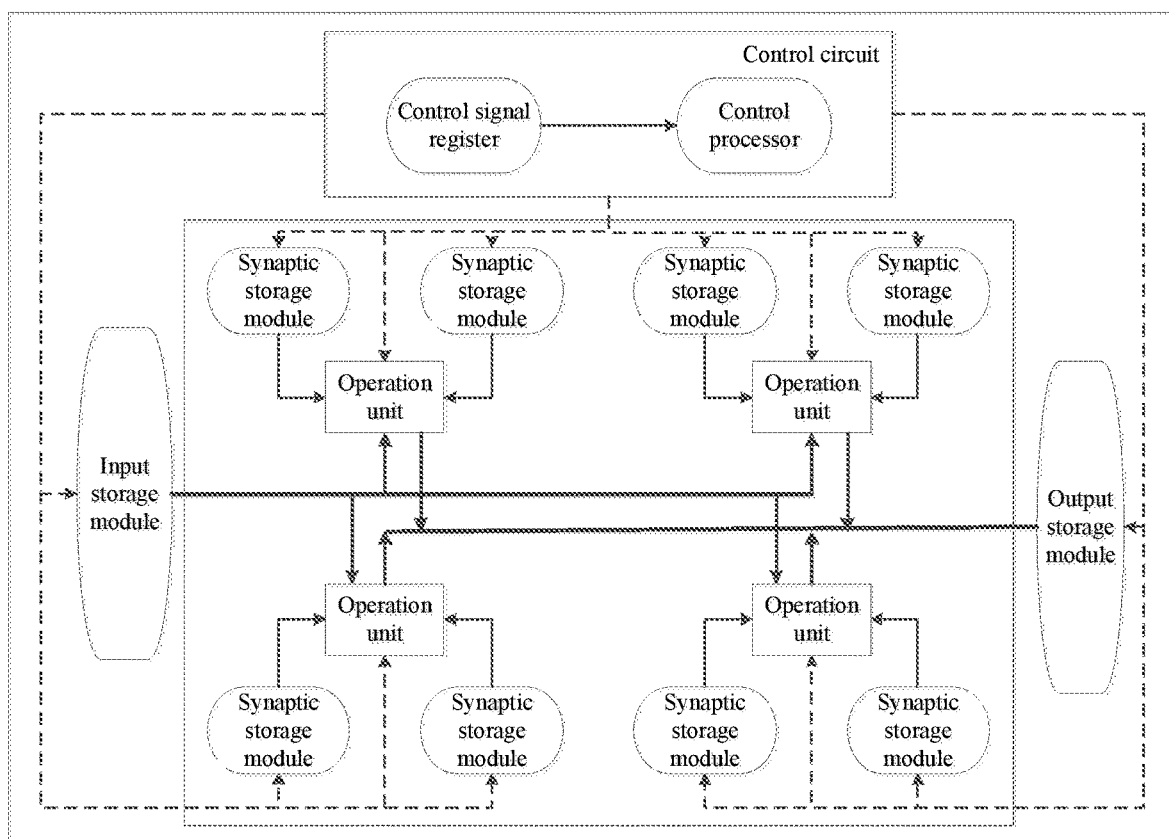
Control circuit

Control signal register

Control processor

Synaptic storage module

Synaptic storage module

Synaptic storage module

Synaptic storage module

Operation unit

Operation unit

Input storage module

Output storage module

Operation unit

Operation unit

Synaptic storage module

Synaptic storage module

Synaptic storage module

Synaptic storage module